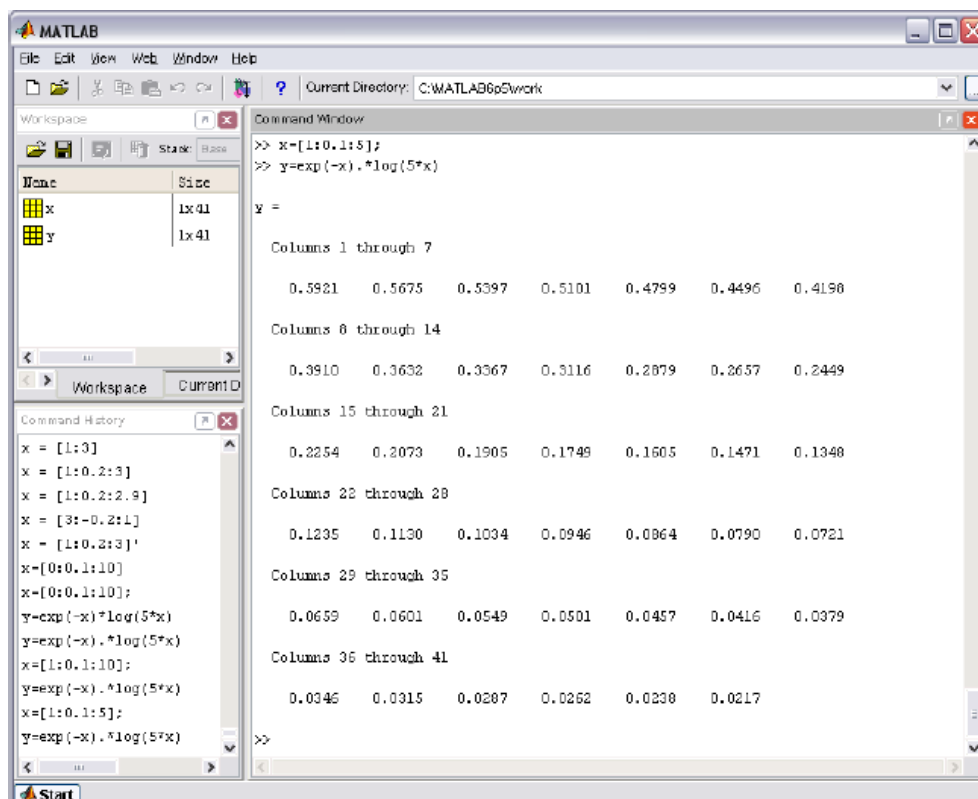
MATLAB

File Edit View Web Window Help

Current Directory: C:\MATLAB6p5\work

Workspace

Stack: Base

| Name | Size |
|---|---|
| x | 1x41 |
| y | 1x41 |

Workspace Current D

Command History

x = [1:3]
x = [1:0.2:3]
x = [1:0.2:2.9]
x = [3:-0.2:1]
x = [1:0.2:3]'
x=[0:0.1:10]
x=[0:0.1:10];
y=exp(-x)*log(5*x)
y=exp(-x).*log(5*x)
x=[1:0.1:10];
y=exp(-x).*log(5*x)
x=[1:0.1:5];
y=exp(-x).*log(5*x)

Command Window

>> x=[1:0.1:5];
>> y=exp(-x).*log(5*x)

y =

Columns 1 through 7

0.5921 0.5675 0.5397 0.5101 0.4799 0.4496 0.4198

Columns 8 through 14

0.3910 0.3632 0.3367 0.3116 0.2879 0.2657 0.2449

Columns 15 through 21

0.2254 0.2073 0.1905 0.1749 0.1605 0.1471 0.1348

Columns 22 through 28

0.1235 0.1130 0.1034 0.0946 0.0864 0.0790 0.0721

Columns 29 through 35

0.0659 0.0601 0.0549 0.0501 0.0457 0.0416 0.0379

Columns 36 through 41

0.0346 0.0315 0.0287 0.0262 0.0238 0.0217

>>

Start